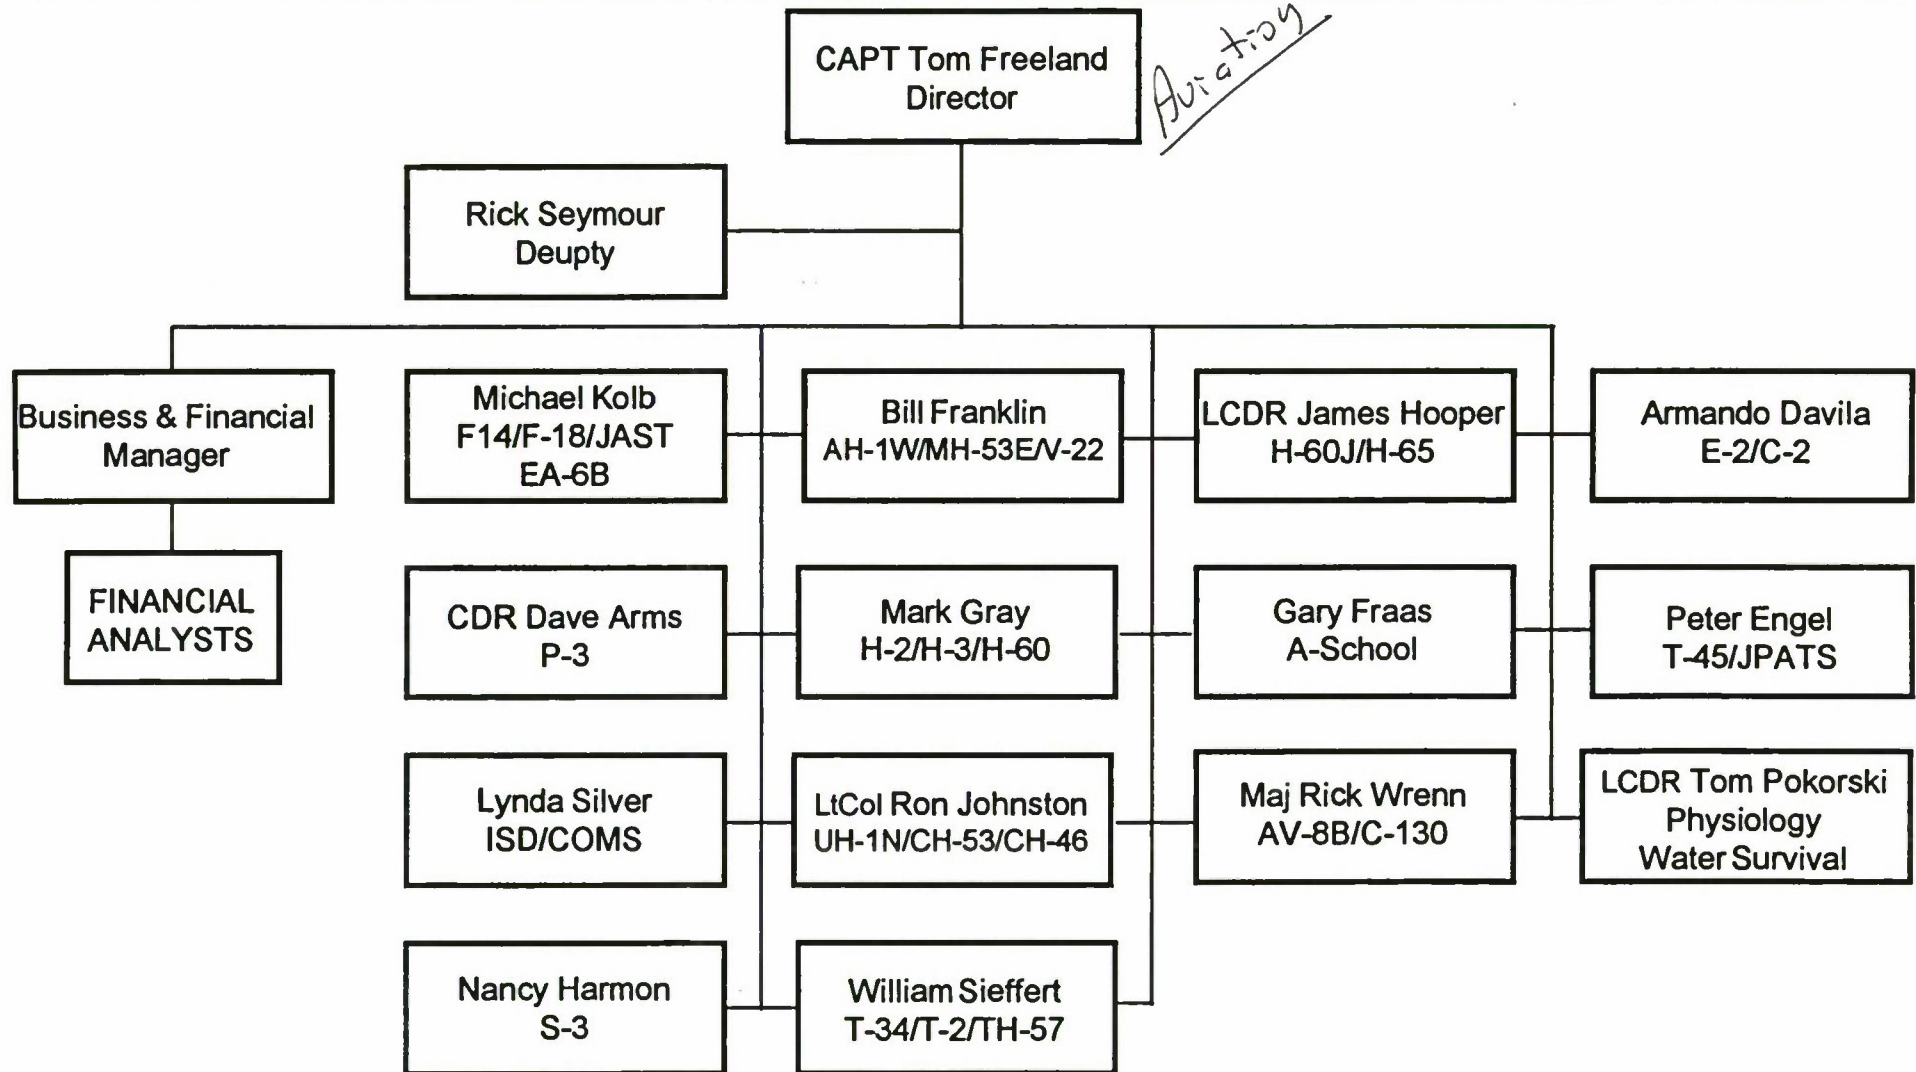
CAPT Tom Freeland
Director

Aviation

Rick Seymour
Deupty

Business & Financial Manager

FINANCIAL ANALYSTS

Michael Kolb
F14/F-18/JAST
EA-6B

Bill Franklin
AH-1W/MH-53E/V-22

LCDR James Hooper
H-60J/H-65

Armando Davila
E-2/C-2

CDR Dave Arms
P-3

Mark Gray
H-2/H-3/H-60

Gary Fraas
A-School

Peter Engel
T-45/JPATS

Lynda Silver
ISD/COMS

LtCol Ron Johnston
UH-1N/CH-53/CH-46

Maj Rick Wrenn
AV-8B/C-130

LCDR Tom Pokorski
Physiology
Water Survival

Nancy Harmon
S-3

William Sieffert
T-34/T-2/TH-57